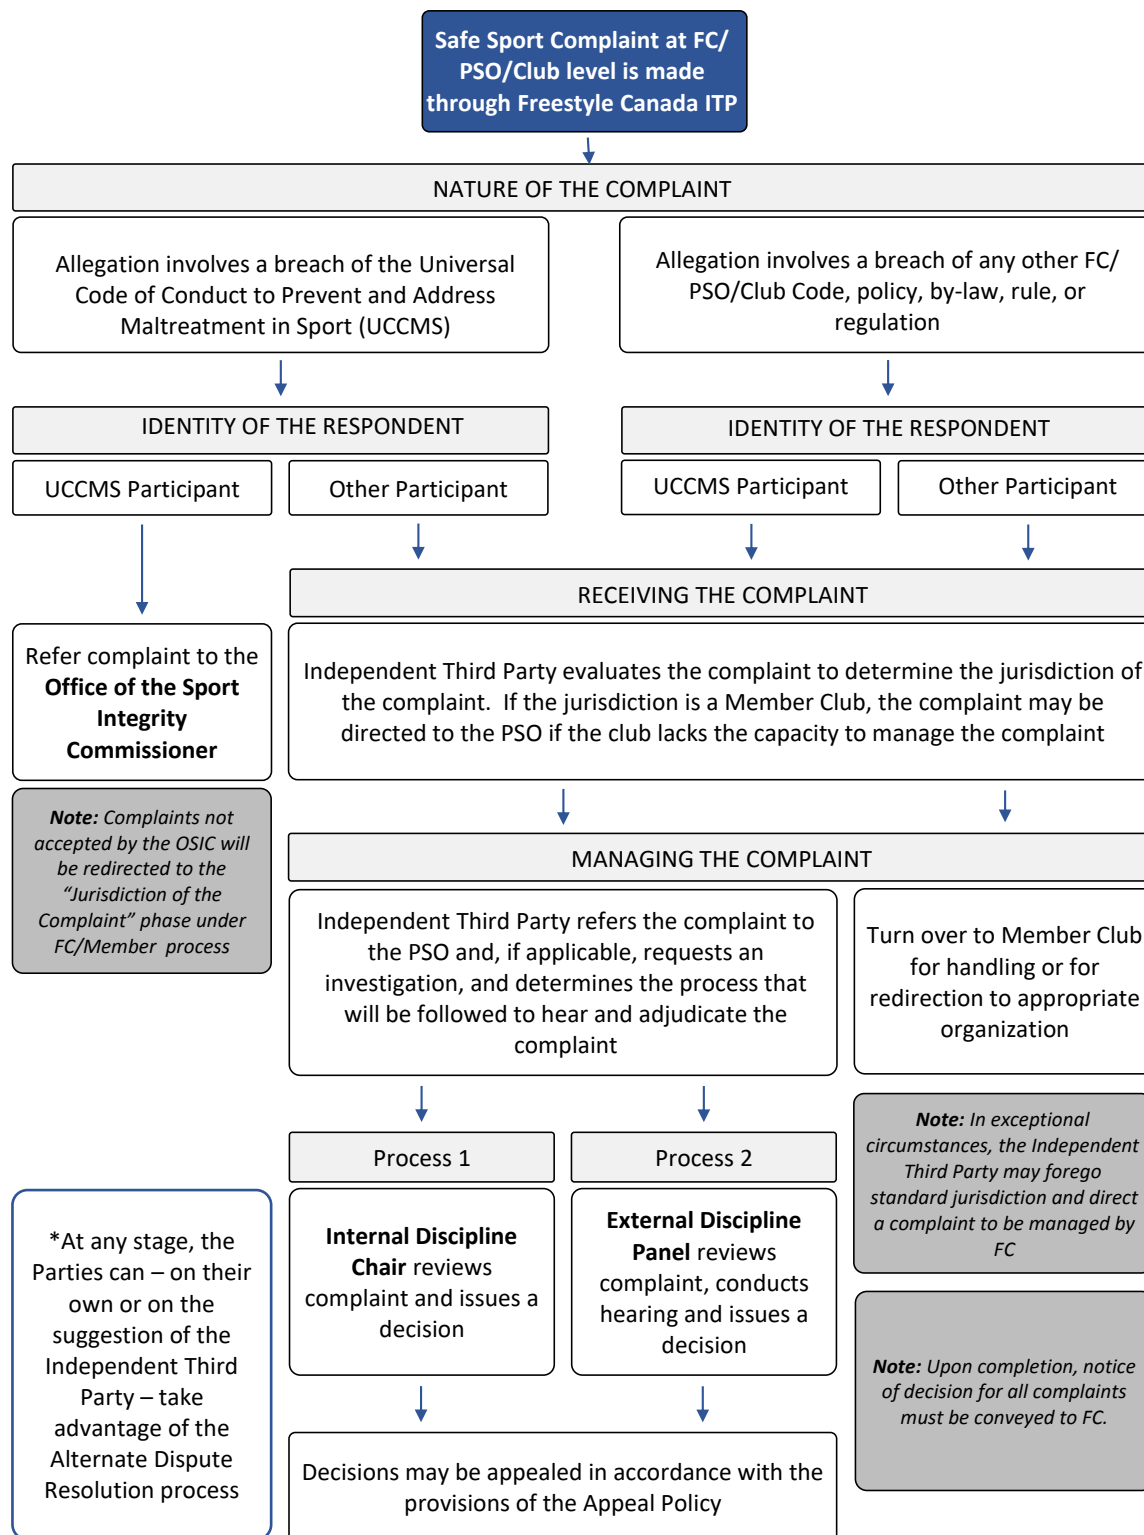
Safe Sport Complaint at FC/ PSO/Club level is made through Freestyle Canada ITP

NATURE OF THE COMPLAINT

Allegation involves a breach of the Universal Code of Conduct to Prevent and Address Maltreatment in Sport (UCCMS)

Allegation involves a breach of any other FC/ PSO/Club Code, policy, by-law, rule, or regulation

IDENTITY OF THE RESPONDENT

UCCMS Participant

Other Participant

IDENTITY OF THE RESPONDENT

UCCMS Participant

Other Participant

RECEIVING THE COMPLAINT

Refer complaint to the **Office of the Sport Integrity Commissioner**

Independent Third Party evaluates the complaint to determine the jurisdiction of the complaint. If the jurisdiction is a Member Club, the complaint may be directed to the PSO if the club lacks the capacity to manage the complaint

***Note:** Complaints not accepted by the OSIC will be redirected to the "Jurisdiction of the Complaint" phase under FC/Member process*

MANAGING THE COMPLAINT

Independent Third Party refers the complaint to the PSO and, if applicable, requests an investigation, and determines the process that will be followed to hear and adjudicate the complaint

Turn over to Member Club for handling or for redirection to appropriate organization

***Note:** In exceptional circumstances, the Independent Third Party may forego standard jurisdiction and direct a complaint to be managed by FC*

Process 1

Process 2

*At any stage, the Parties can – on their own or on the suggestion of the Independent Third Party – take advantage of the Alternate Dispute Resolution process

**Internal Discipline Chair** reviews complaint and issues a decision

**External Discipline Panel** reviews complaint, conducts hearing and issues a decision

***Note:** Upon completion, notice of decision for all complaints must be conveyed to FC.*

Decisions may be appealed in accordance with the provisions of the Appeal Policy